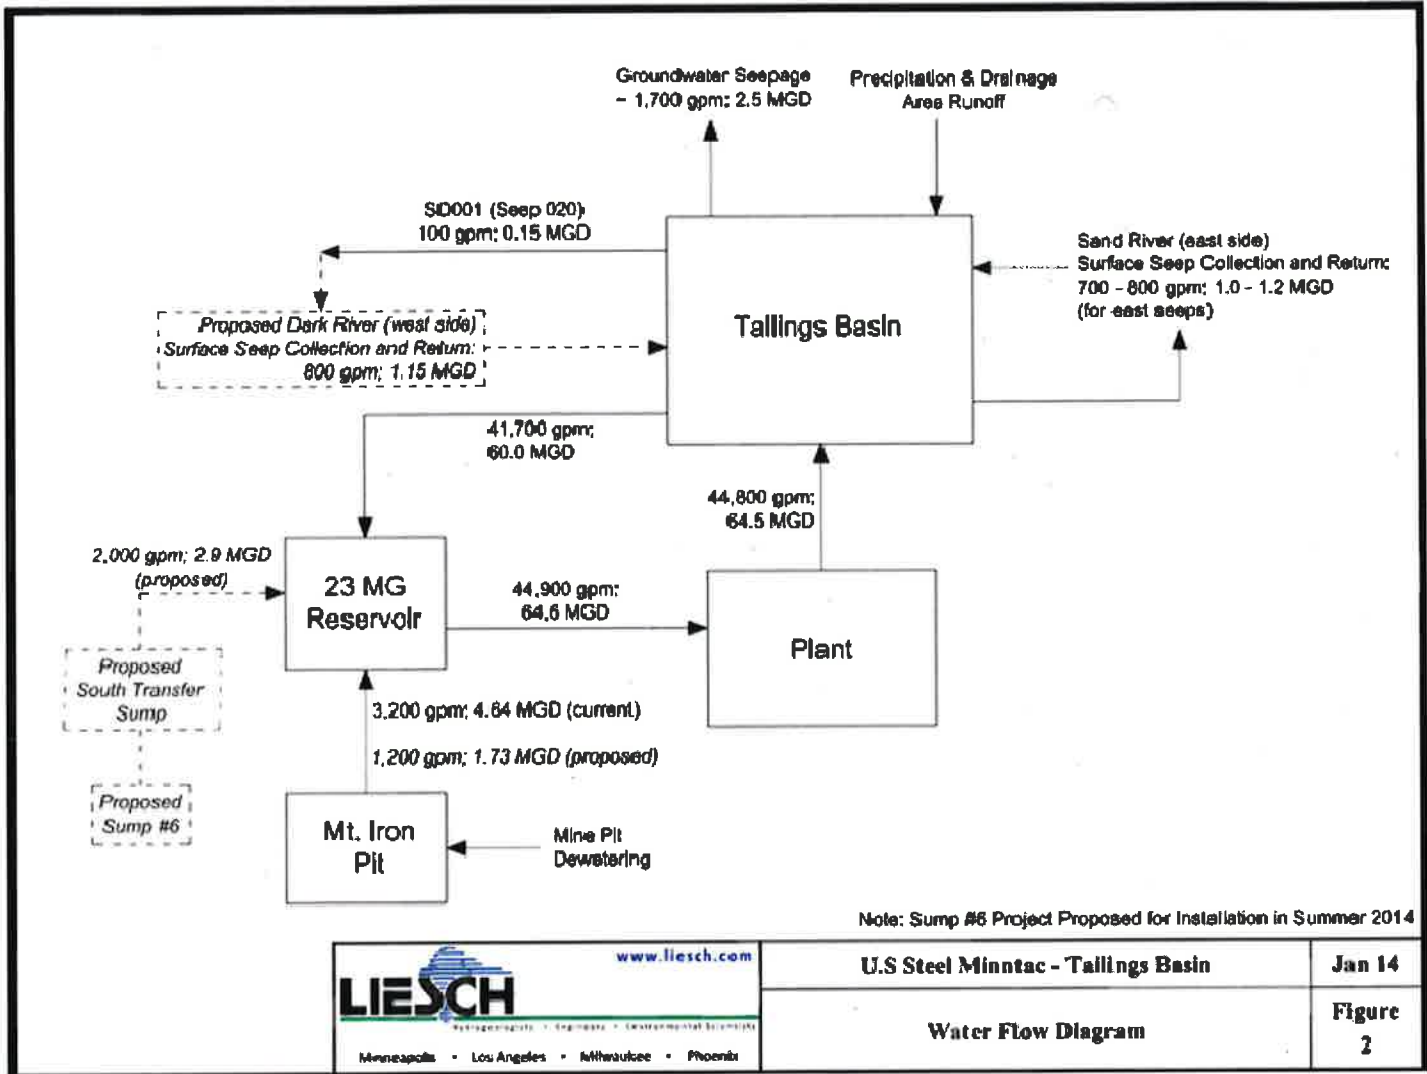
Groundwater Seepage
~ 1,700 gpm: 2.5 MGD

Precipitation & Drainage
Area Runoff

SD001 (Seep 020)
100 gpm: 0.15 MGD

Sand River (east side)
Surface Seep Collection and Return:
700 - 800 gpm: 1.0 - 1.2 MGD
(for east seeps)

Proposed Dark River (west side)
Surface Seep Collection and Return:
800 gpm: 1.15 MGD

Tailings Basin

41,700 gpm:
60.0 MGD

44,800 gpm:
64.5 MGD

2,000 gpm: 2.9 MGD
(proposed)

23 MG
Reservoir

44,900 gpm:
64.6 MGD

Plant

Proposed
South Transfer
Sump

3,200 gpm: 4.64 MGD (current)

1,200 gpm: 1.73 MGD (proposed)

Proposed
Sump #6

Mt. Iron
Pit

Mine Pit
Dewatering

Note: Sump #6 Project Proposed for Installation in Summer 2014

www.liesch.com

LIESCH

Hydrogeologists • Engineers • Environmental Scientists

Minneapolis • Los Angeles • Milwaukee • Phoenix

| U.S Steel Minntac - Tailings Basin | Jan 14 |
|---|---|
| Water Flow Diagram | Figure 2 |